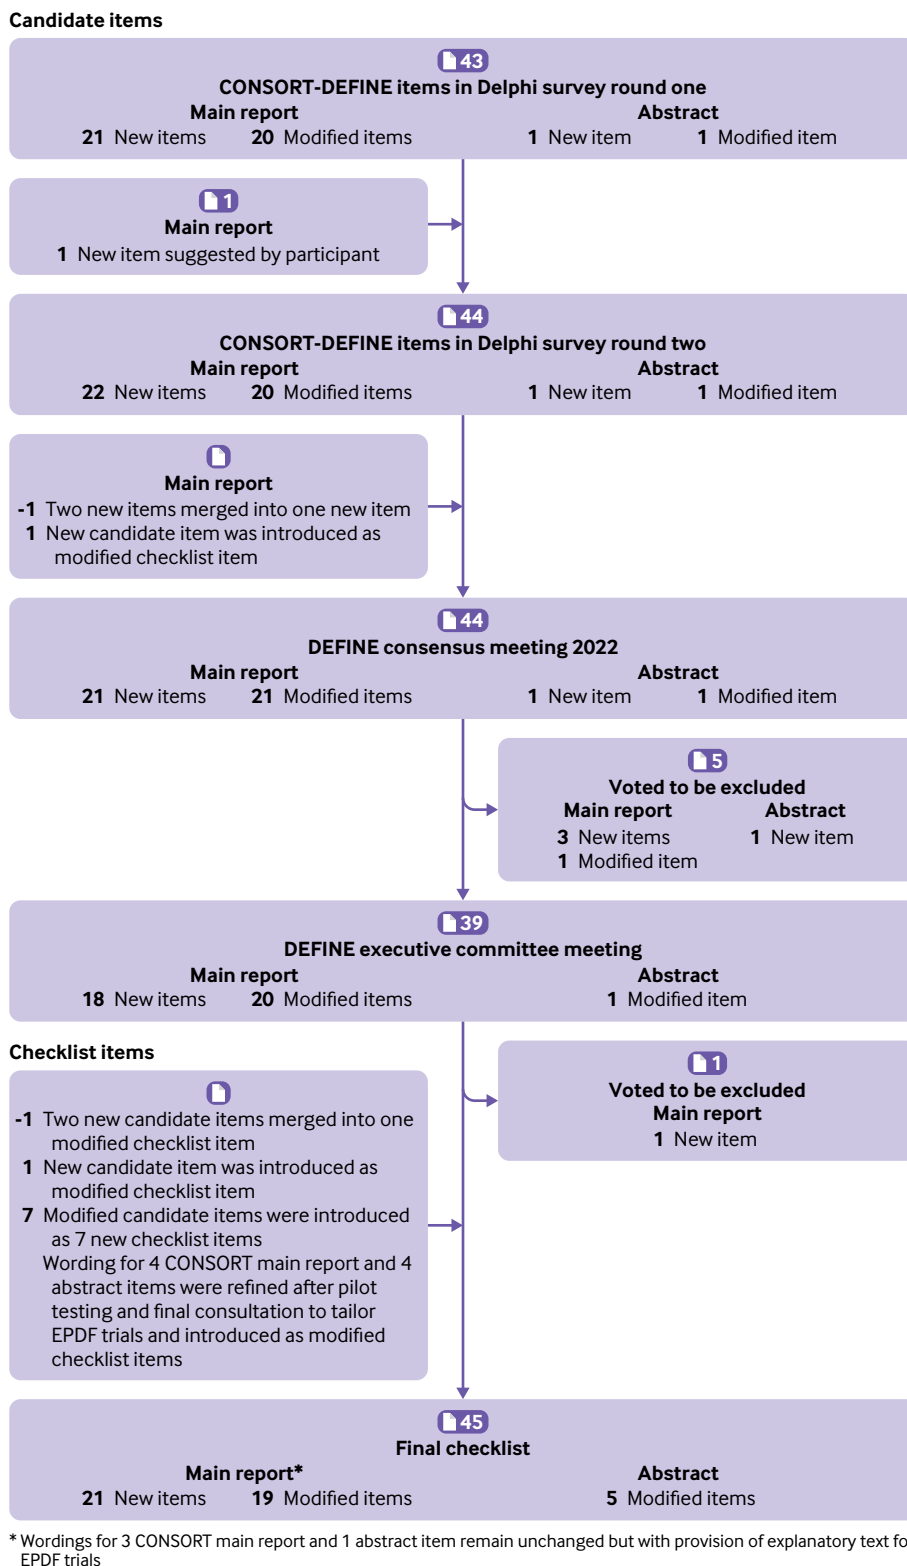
Candidate items

43
CONSORT-DEFINE items in Delphi survey round one
Main report
21 New items 20 Modified items
Abstract
1 New item 1 Modified item

1
Main report
1 New item suggested by participant

44
CONSORT-DEFINE items in Delphi survey round two
Main report
22 New items 20 Modified items
Abstract
1 New item 1 Modified item

Main report
-1 Two new items merged into one new item
1 New candidate item was introduced as modified checklist item

44
DEFINE consensus meeting 2022
Main report
21 New items 21 Modified items
Abstract
1 New item 1 Modified item

5
Voted to be excluded
Main report
3 New items
1 Modified item
Abstract
1 New item

39
DEFINE executive committee meeting
Main report
18 New items 20 Modified items
Abstract
1 Modified item

Checklist items

-1 Two new candidate items merged into one modified checklist item
1 New candidate item was introduced as modified checklist item
7 Modified candidate items were introduced as 7 new checklist items
Wording for 4 CONSORT main report and 4 abstract items were refined after pilot testing and final consultation to tailor EPDF trials and introduced as modified checklist items

1
Voted to be excluded
Main report
1 New item

45
Final checklist
Main report*
21 New items 19 Modified items
Abstract
5 Modified items

* Wordings for 3 CONSORT main report and 1 abstract item remain unchanged but with provision of explanatory text fo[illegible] EPDF trials